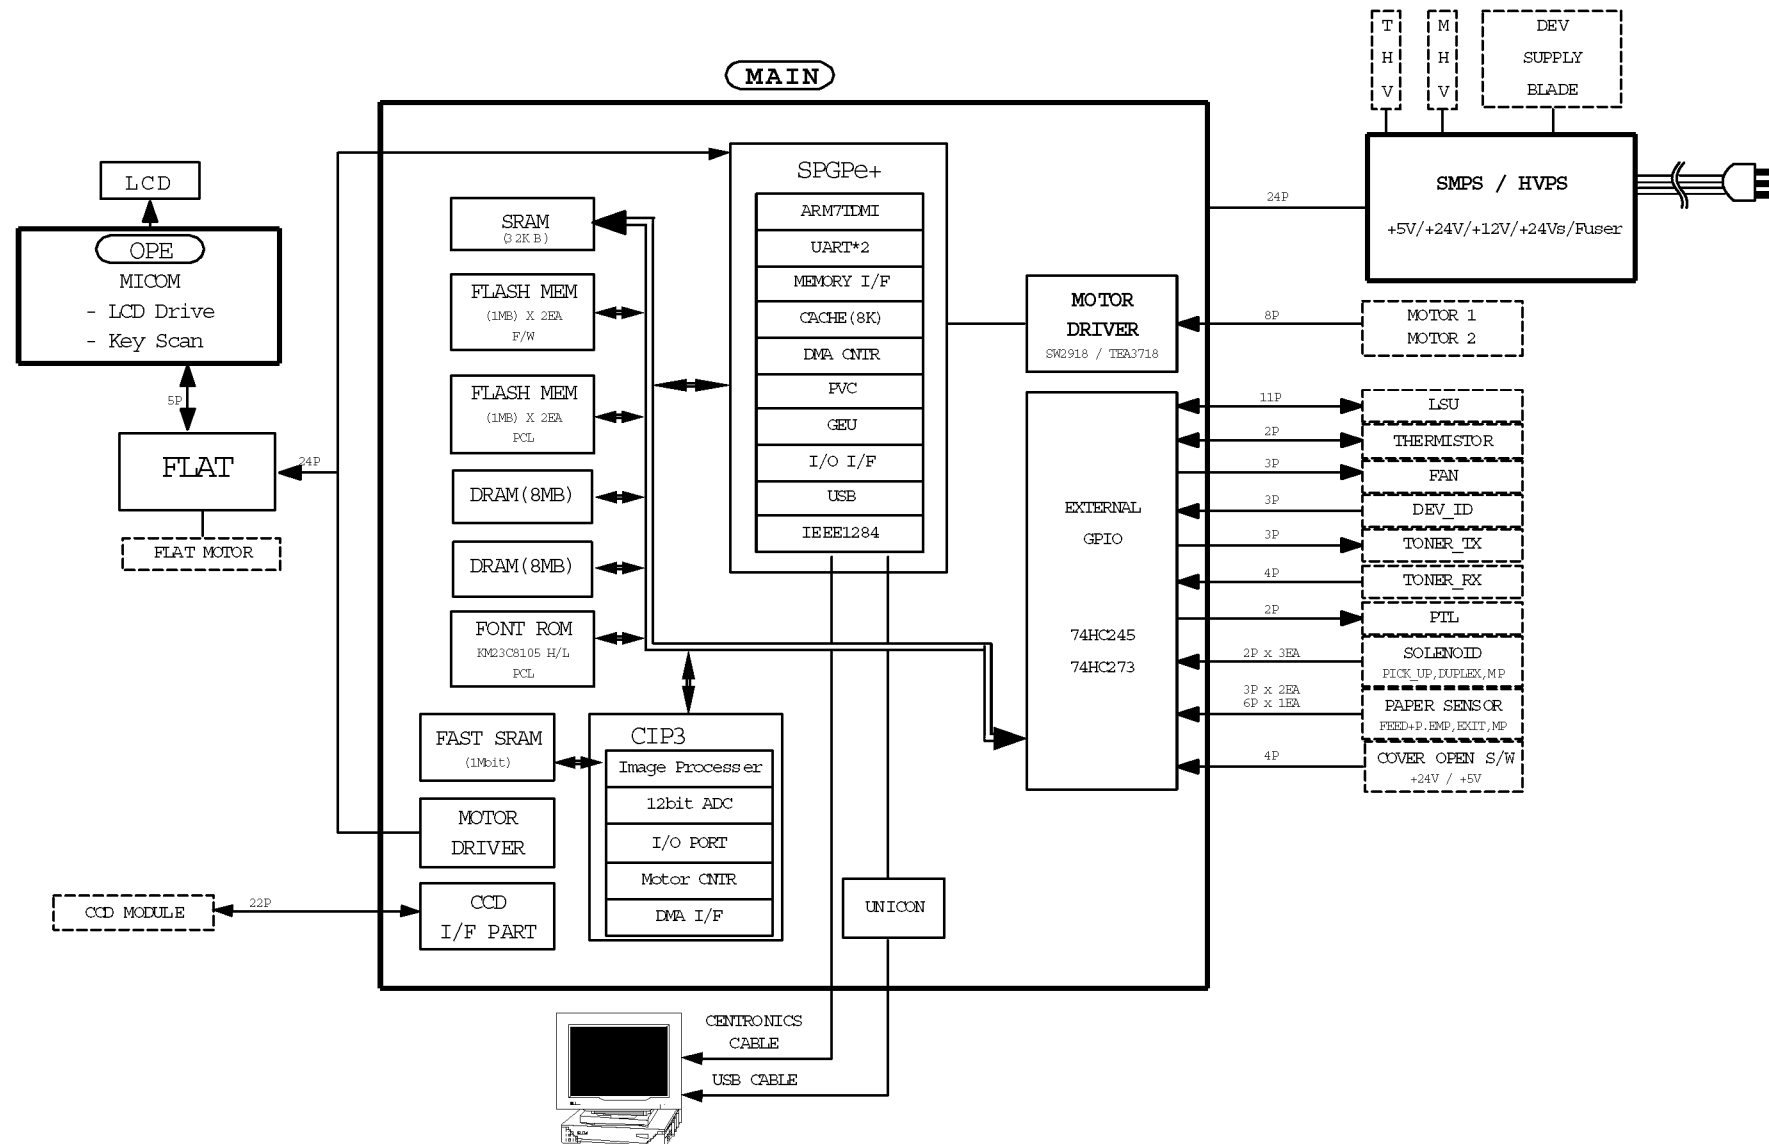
MAIN

T H V

M H V

DEV SUPPLY BLADE

LCD

OPE
MICOM
- LCD Drive
- Key Scan

5P

FLAT

24P

FLAT MOTOR

SRAM
(32KB)

FLASH MEM
(1MB) X 2EA
F/W

FLASH MEM
(1MB) X 2EA
PCL

DRAM(8MB)

DRAM(8MB)

FONT ROM
KM23C8105 H/L
PCL

SPGPe+
ARM7TDMI
UART*2
MEMORY I/F
CACHE(8K)
DMA CNTR
FVC
GEU
I/O I/F
USB
IEEE1284

24P

SMPS / HVPS
+5V/+24V/+12V/+24Vs/Fuser

MOTOR DRIVER
SW2918 / TEA3718

8P

MOTOR 1
MOTOR 2

EXTERNAL
GPIO

74HC245
74HC273

11P
LSU
2P
THERMISTOR
3P
FAN
3P
DEV_ID
3P
TONER_TX
4P
TONER_RX
2P
PTL
2P x 3EA
SOLENOID
PICK_UP,DUPLEX,MP
3P x 2EA
6P x 1EA
PAPER SENSOR
FEED+P.EMP,EXIT,MP
4P
COVER OPEN S/W
+24V / +5V

FAST SRAM
(1Mbit)

CIP3
Image Processer
12bit ADC
I/O PORT
Motor CNTR
DMA I/F

MOTOR DRIVER

CCD MODULE

22P

CCD I/F PART

UNICON

CENTRONICS CABLE

USB CABLE